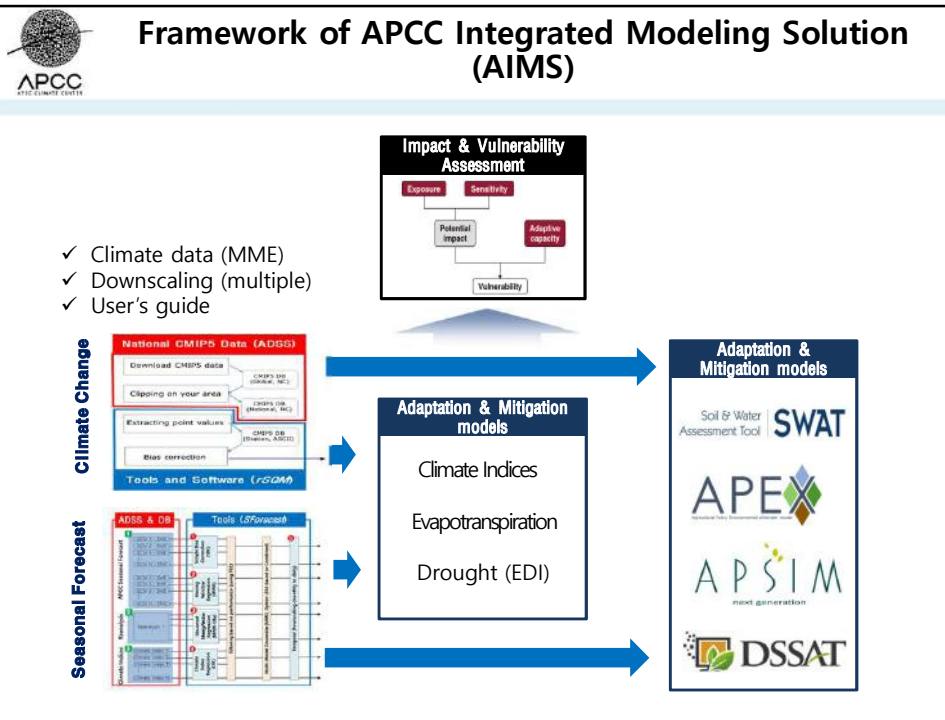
APCC
APEC CLIMATE CENTER

Framework of APCC Integrated Modeling Solution (AIMS)

Impact & Vulnerability Assessment

Exposure
Sensitivity
Potential impact
Adaptive capacity
Vulnerability

✓ Climate data (MME)
✓ Downscaling (multiple)
✓ User's guide

Climate Change

National CMIP5 Data (ADSS)
Download CMIP5 data
Clipping on your area
CMIP5 DB (Global, NC)
CMIP5 DB (National, NC)
Extracting point values
CMIP5 DB (Station, ASCII)
Bias correction
Tools and Software (rSQM)

Seasonal Forecast

ADSS & DB
Tools (SForecast)
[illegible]

Adaptation & Mitigation models

Climate Indices
Evapotranspiration
Drought (EDI)

Adaptation & Mitigation models

Soil & Water Assessment Tool SWAT
APEX
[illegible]
APSIM
next generation
DSSAT